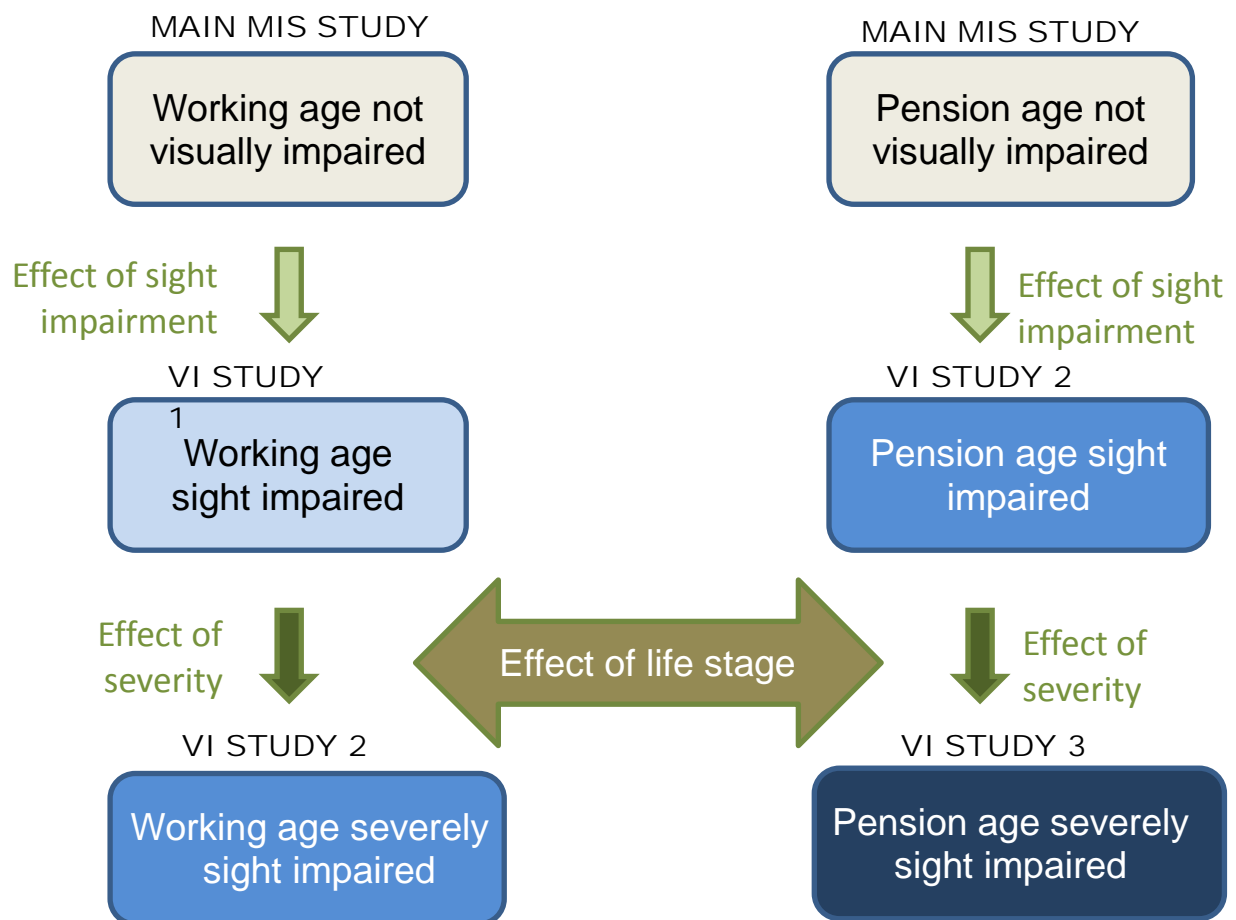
MAIN MIS STUDY

Working age not visually impaired

MAIN MIS STUDY

Pension age not visually impaired

Effect of sight impairment

Effect of sight impairment

VI STUDY 1

Working age sight impaired

VI STUDY 2

Pension age sight impaired

Effect of severity

Effect of life stage

Effect of severity

VI STUDY 2

Working age severely sight impaired

VI STUDY 3

Pension age severely sight impaired